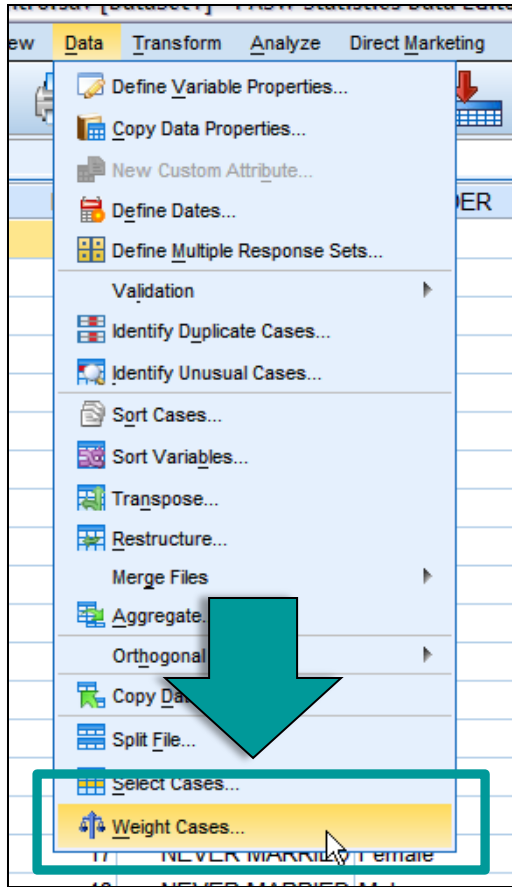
ew Data Transform Analyze Direct Marketing

DER

Define Variable Properties...
Copy Data Properties...
New Custom Attribute...
Define Dates...
Define Multiple Response Sets...
Validation
Identify Duplicate Cases...
Identify Unusual Cases...
Sort Cases...
Sort Variables...
Transpose...
Restructure...
Merge Files
Aggregate...
Orthogonal
Copy Da
Split File...
Select Cases...
Weight Cases...

17 NEVER MARRIED Female